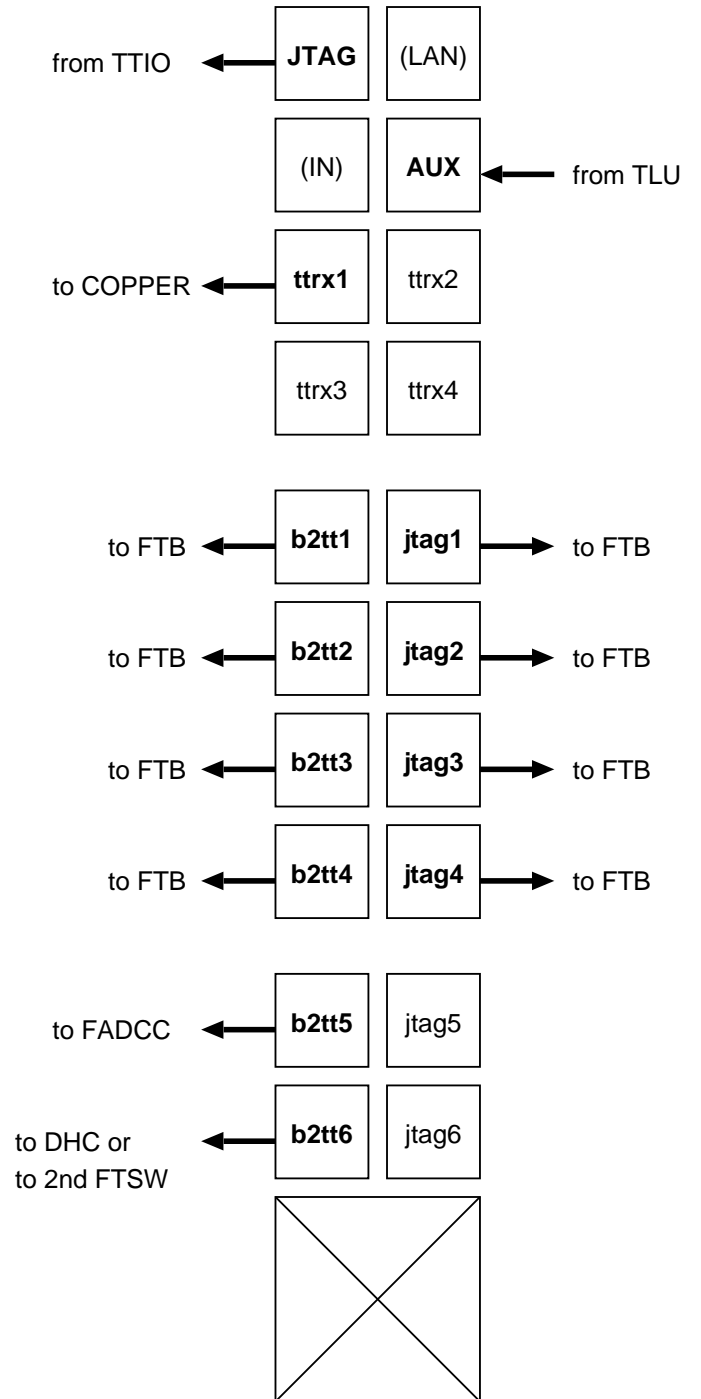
from TTIO JTAG (LAN)

(IN) AUX from TLU

to COPPER ttrx1 ttrx2

ttrx3 ttrx4

to FTB b2tt1 jtag1 to FTB

to FTB b2tt2 jtag2 to FTB

to FTB b2tt3 jtag3 to FTB

to FTB b2tt4 jtag4 to FTB

to FADCC b2tt5 jtag5

to DHC or to 2nd FTSW b2tt6 jtag6